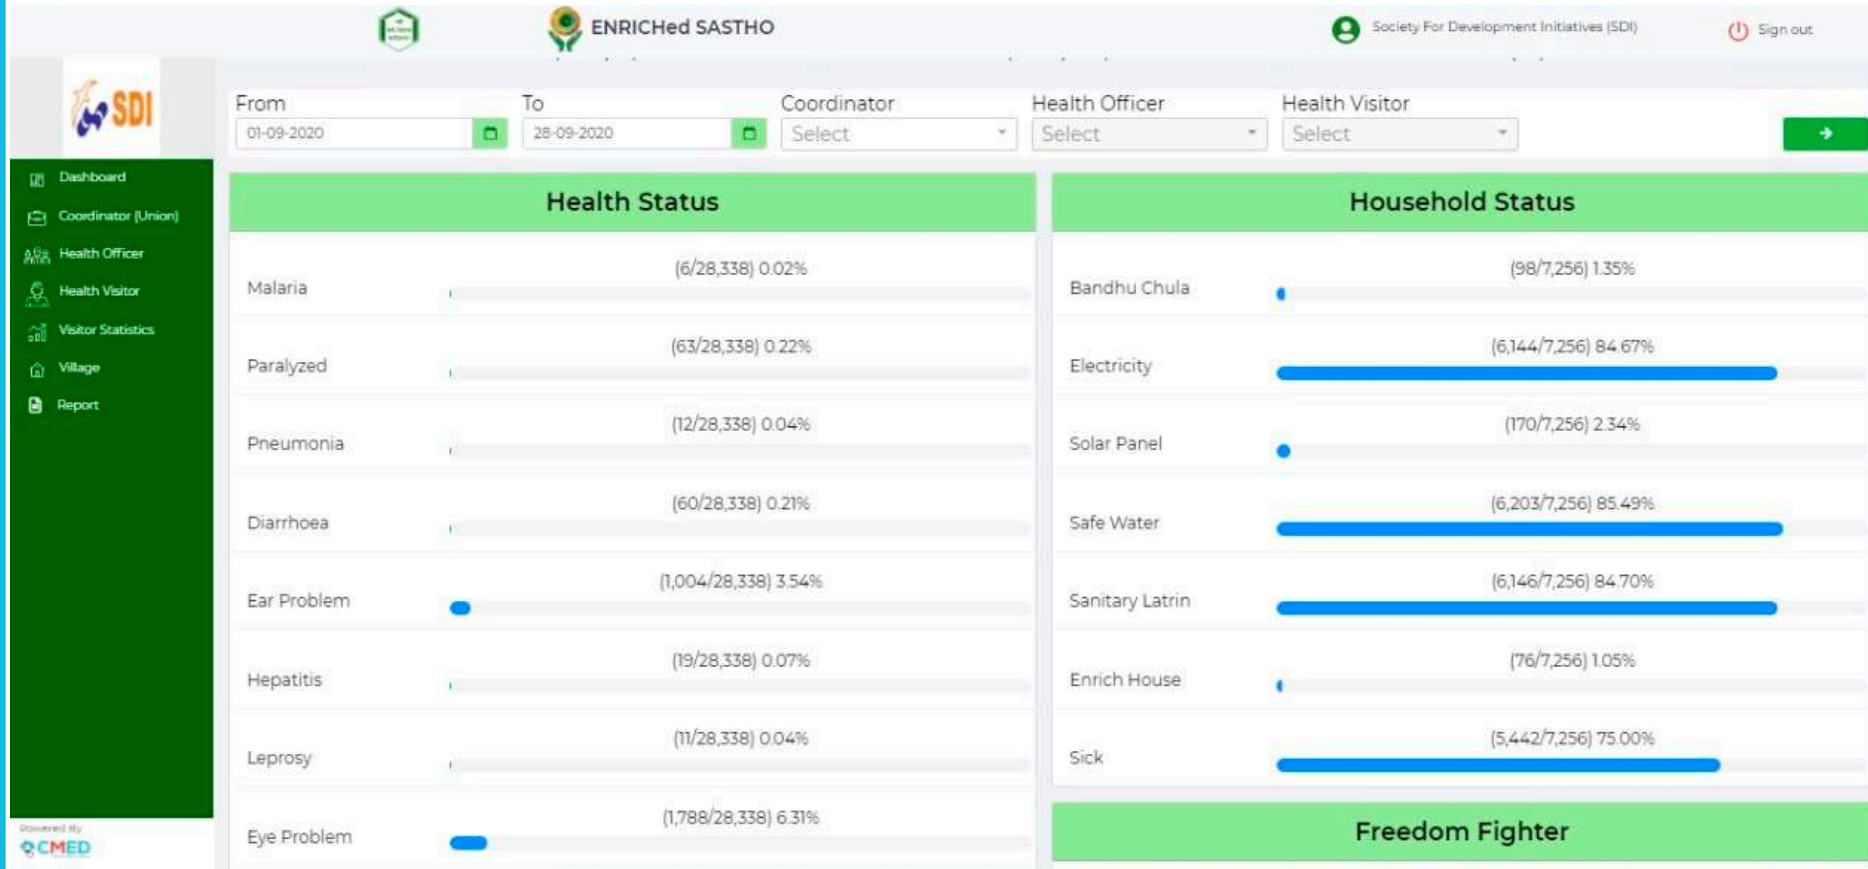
ENRICHed SASTHO

Society For Development Initiatives (SDI)

Sign out

SDI

Dashboard
Coordinator (Union)
Health Officer
Health Visitor
Visitor Statistics
Village
Report

Powered By
CMED

From
01-09-2020

To
28-09-2020

Coordinator
Select

Health Officer
Select

Health Visitor
Select

Health Status

Malaria (6/28,338) 0.02%

Paralyzed (63/28,338) 0.22%

Pneumonia (12/28,338) 0.04%

Diarrhoea (60/28,338) 0.21%

Ear Problem (1,004/28,338) 3.54%

Hepatitis (19/28,338) 0.07%

Leprosy (11/28,338) 0.04%

Eye Problem (1,788/28,338) 6.31%

Household Status

Bandhu Chula (98/7,256) 1.35%

Electricity (6,144/7,256) 84.67%

Solar Panel (170/7,256) 2.34%

Safe Water (6,203/7,256) 85.49%

Sanitary Latrin (6,146/7,256) 84.70%

Enrich House (76/7,256) 1.05%

Sick (5,442/7,256) 75.00%

Freedom Fighter